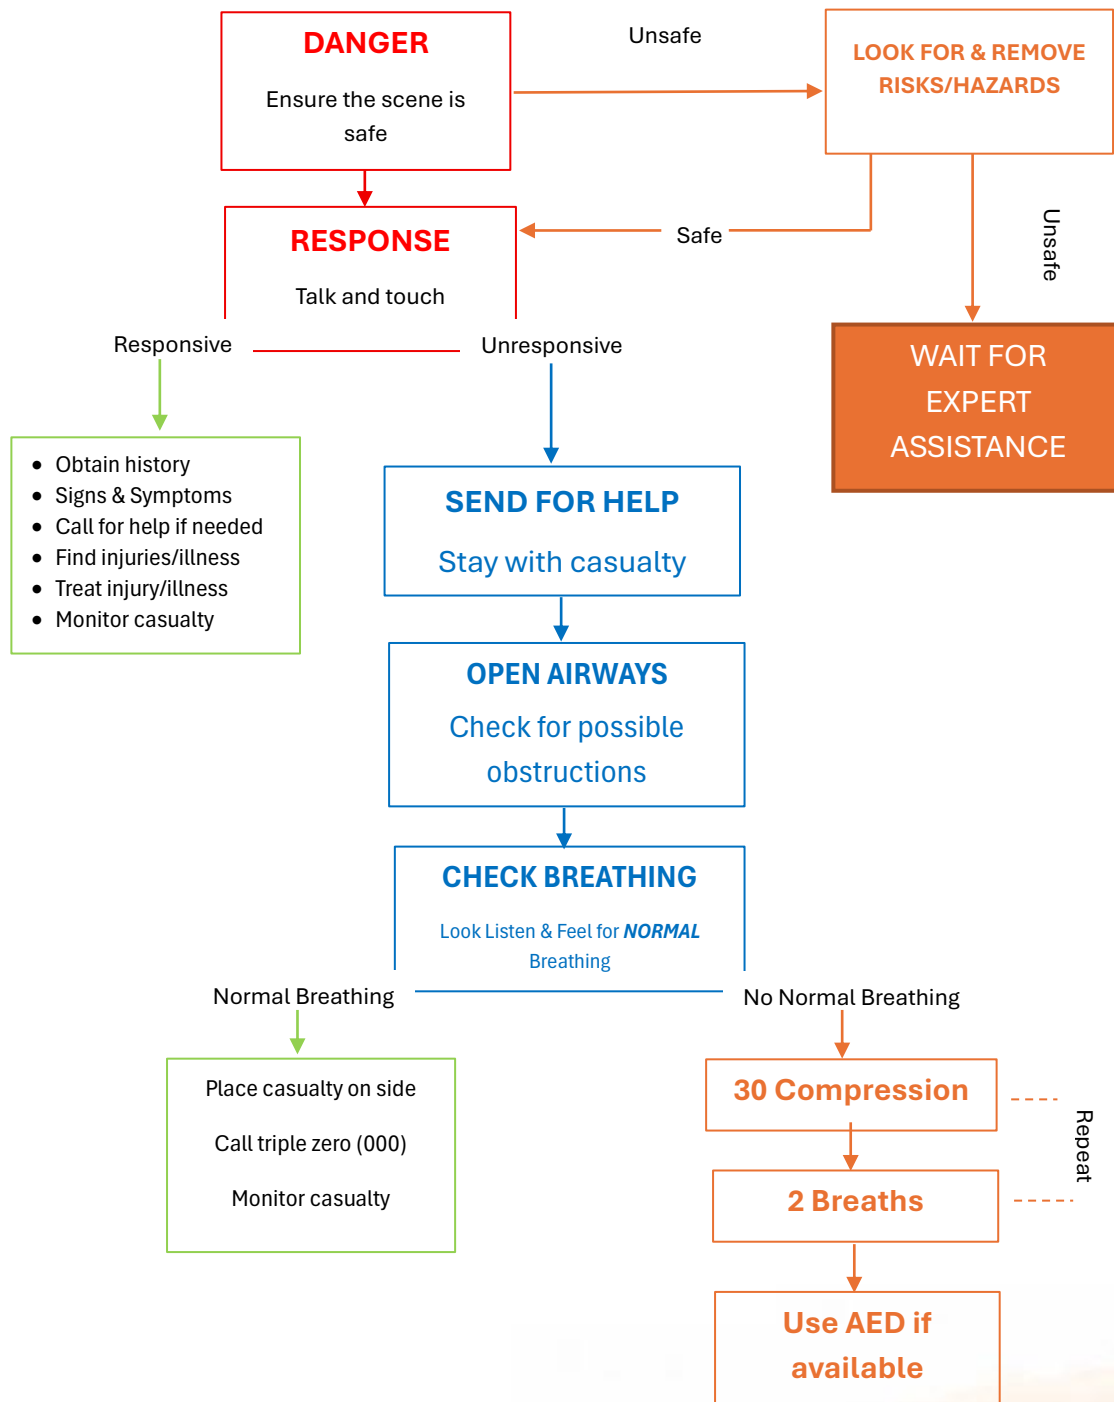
DANGER

Ensure the scene is safe

Unsafe

LOOK FOR & REMOVE RISKS/HAZARDS

RESPONSE

Talk and touch

Safe

Unsafe

WAIT FOR EXPERT ASSISTANCE

Responsive

Unresponsive

- Obtain history
- Signs & Symptoms
- Call for help if needed
- Find injuries/illness
- Treat injury/illness
- Monitor casualty

SEND FOR HELP

Stay with casualty

OPEN AIRWAYS

Check for possible obstructions

CHECK BREATHING

Look Listen & Feel for ***NORMAL*** Breathing

Normal Breathing

No Normal Breathing

Place casualty on side

Call triple zero (000)

Monitor casualty

30 Compression

2 Breaths

Repeat

Use AED if available